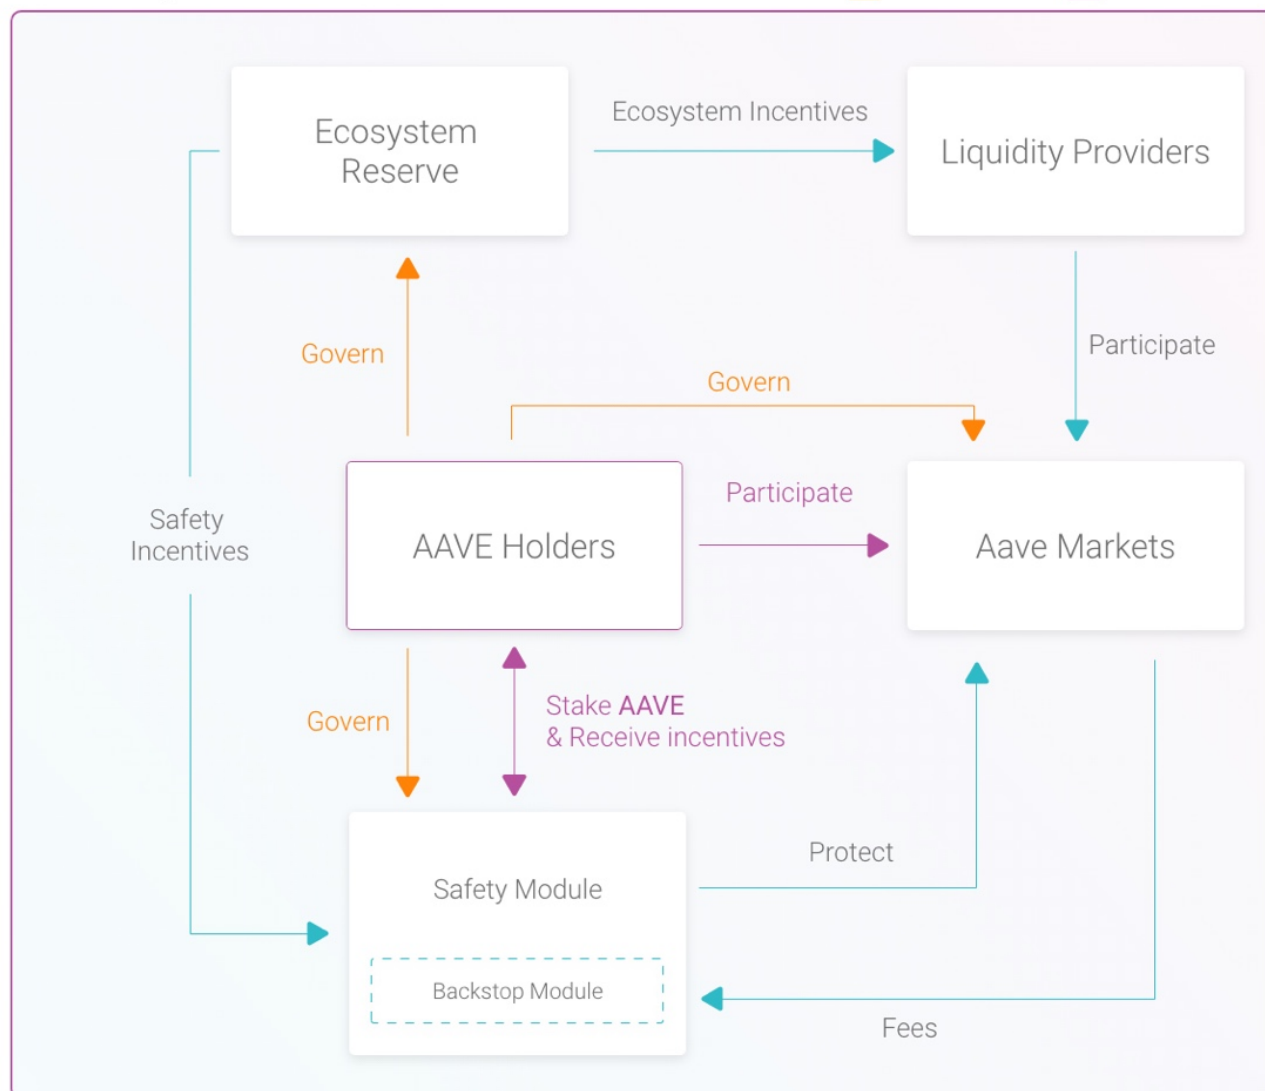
Ecosystem Reserve

Ecosystem Incentives

Liquidity Providers

Govern

Participate

Govern

Safety Incentives

AAVE Holders

Participate

Aave Markets

Govern

Stake AAVE & Receive incentives

Protect

Safety Module

Backstop Module

Fees